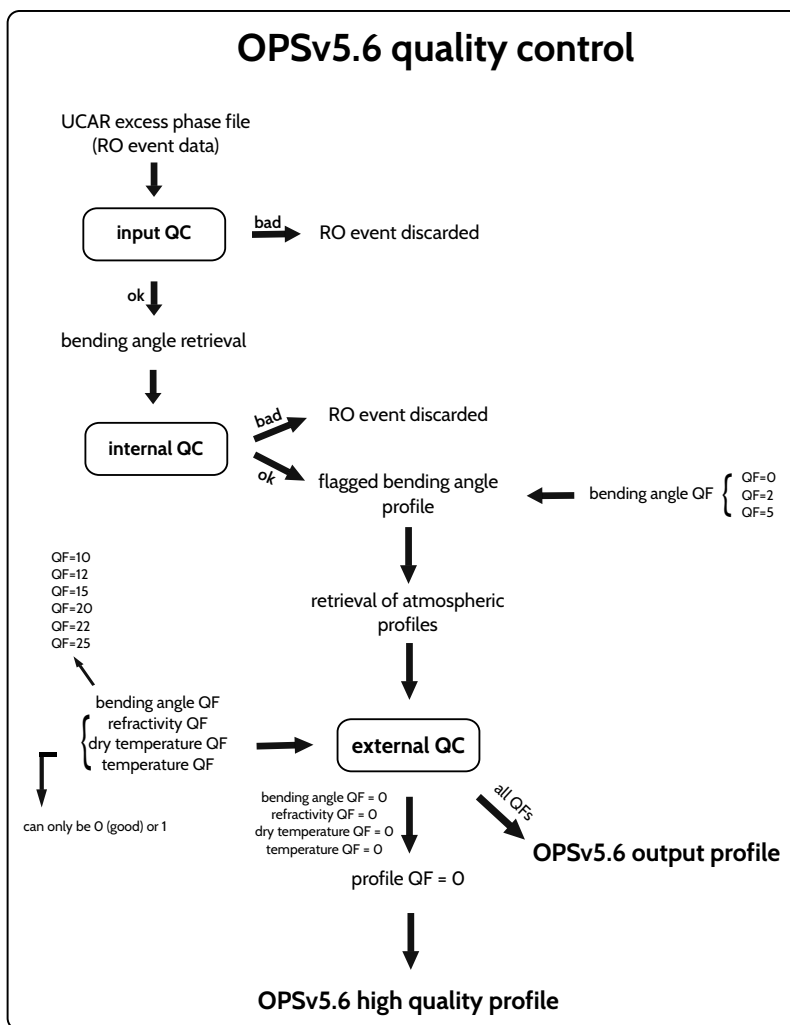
OPSv5.6 quality control

UCAR excess phase file
(RO event data)

input QC

bad

RO event discarded

ok

bending angle retrieval

internal QC

bad

RO event discarded

ok

flagged bending angle profile

bending angle QF

QF=0
QF=2
QF=5

QF=10
QF=12
QF=15
QF=20
QF=22
QF=25

retrieval of atmospheric profiles

bending angle QF
refractivity QF
dry temperature QF
temperature QF

external QC

can only be 0 (good) or 1

bending angle QF = 0
refractivity QF = 0
dry temperature QF = 0
temperature QF = 0

all QFs

OPSv5.6 output profile

profile QF = 0

OPSv5.6 high quality profile